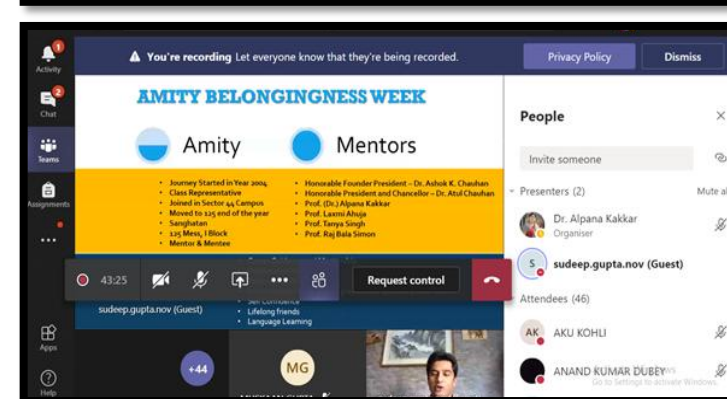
Activity
Chat
Teams
Assignments
...
Apps
Help

You're recording Let everyone know that they're being recorded.
Privacy Policy
Dismiss

AMITY BELONGINGNESS WEEK

Amity
Mentors

• Journey Started in Year 2004
• Class Representative
• Joined in Sector 44 Campus
• Moved to 125 end of the year
• Sanghatan
• 125 Mess, I Block
• Mentor & Mentee

• Honorable Founder President – Dr. Ashok K. Chauhan
• Honorable President and Chancellor – Dr. Atul Chauhan
• Prof. (Dr.) Alpana Kakkar
• Prof. Laxmi Ahuja
• Prof. Tanya Singh
• Prof. Raj Bala Simon

• Self Confidence
• Lifelong friends
• Language Learning

43:25
Request control

sudeep.gupta.nov (Guest)

+44
MG

People
Invite someone
Presenters (2)
Mute al
Dr. Alpana Kakkar
Organiser
sudeep.gupta.nov (Guest)
Attendees (46)
AK AKU KOHLI
ANAND KUMAR DUBEY
Go to Settings to activate Windows.